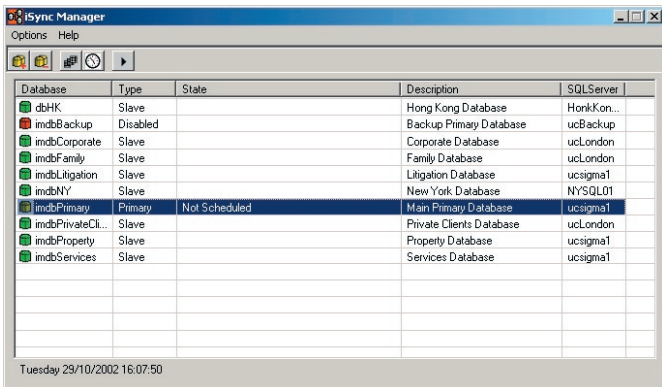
iSync Manager

Options Help

| Database | Type | State | Description | SQLServer |
|---|---|---|---|---|
| dbHK | Slave | | Hong Kong Database | HonkKon... |
| imdbBackup | Disabled | | Backup Primary Database | ucBackup |
| imdbCorporate | Slave | | Corporate Database | ucLondon |
| imdbFamily | Slave | | Family Database | ucLondon |
| imdbLitigation | Slave | | Litigation Database | ucsigma1 |
| imdbNY | Slave | | New York Database | NYSQL01 |
| imdbPrimary | Primary | Not Scheduled | Main Primary Database | ucsigma1 |
| imdbPrivateCli... | Slave | | Private Clients Database | ucLondon |
| imdbProperty | Slave | | Property Database | ucsigma1 |
| imdbServices | Slave | | Services Database | ucsigma1 |

Tuesday 29/10/2002 16:07:50